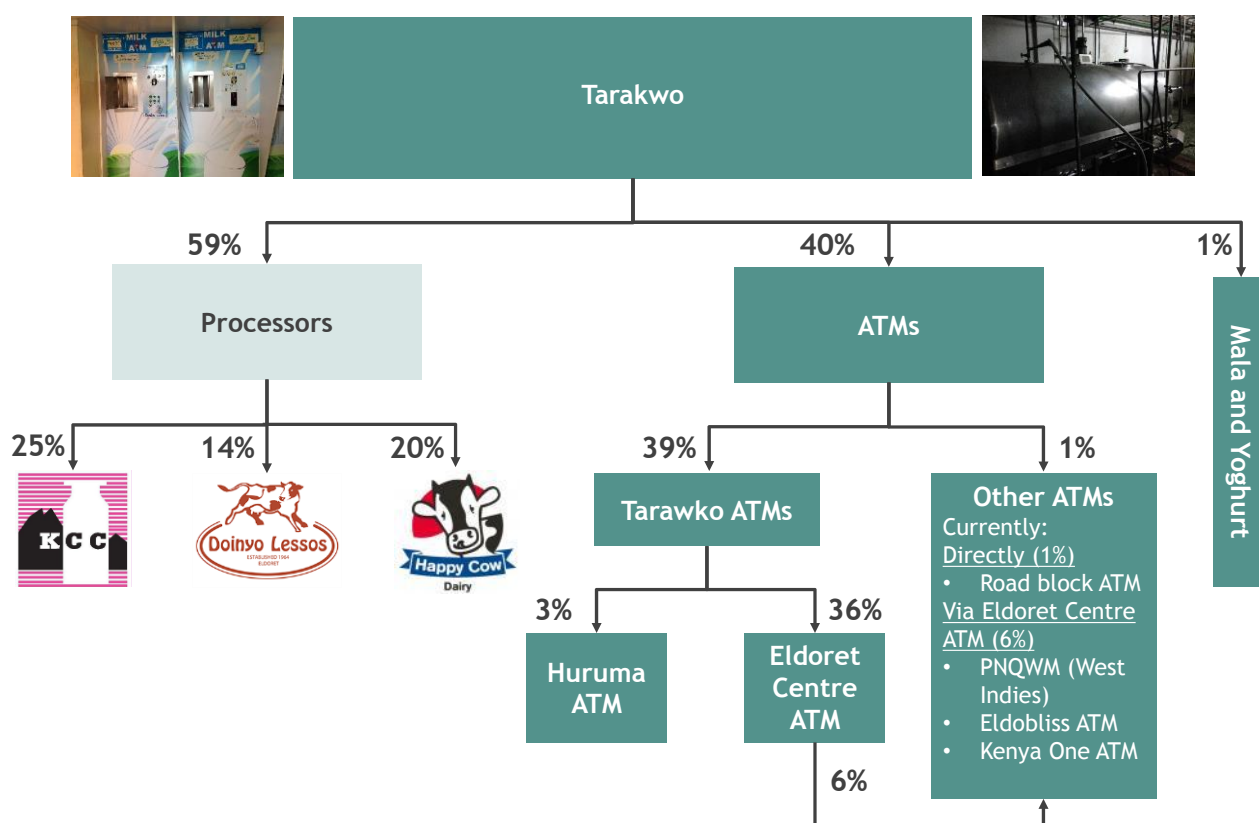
MILK ATM

MILK ATM

Tarakwo

59%

40%

1%

Processors

ATMs

Mala and Yoghurt

25%

14%

20%

KCC

Doinyo Lessos

ESTABLISHED 1964 ELDORET

Happy Cow Dairy

39%

1%

Tarawko ATMs

Other ATMs
Currently:
Directly (1%)
• Road block ATM
Via Eldoret Centre ATM (6%)
• PNQWM (West Indies)
• Eldobliss ATM
• Kenya One ATM

3%

36%

Huruma ATM

Eldoret Centre ATM

6%